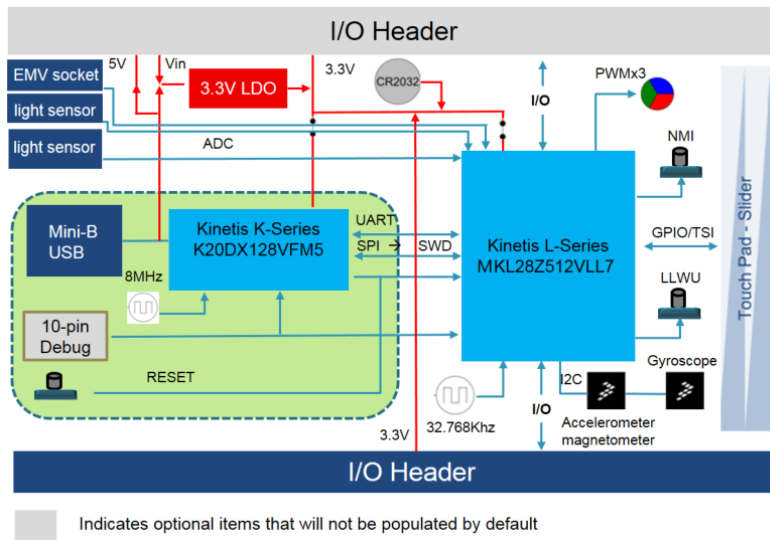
I/O Header

EMV socket

light sensor

light sensor

5V

Vin

3.3V LDO

3.3V

CR2032

I/O

PWMx3

ADC

NMI

Mini-B USB

Kinetis K-Series K20DX128VFM5

UART

SPI

SWD

Kinetis L-Series MKL28Z512VLL7

GPIO/TSI

Touch Pad - Slider

8MHz

LLWU

10-pin Debug

RESET

Gyroscope

I2C

I/O

Accelerometer magnetometer

3.3V

32.768Khz

I/O Header

Indicates optional items that will not be populated by default